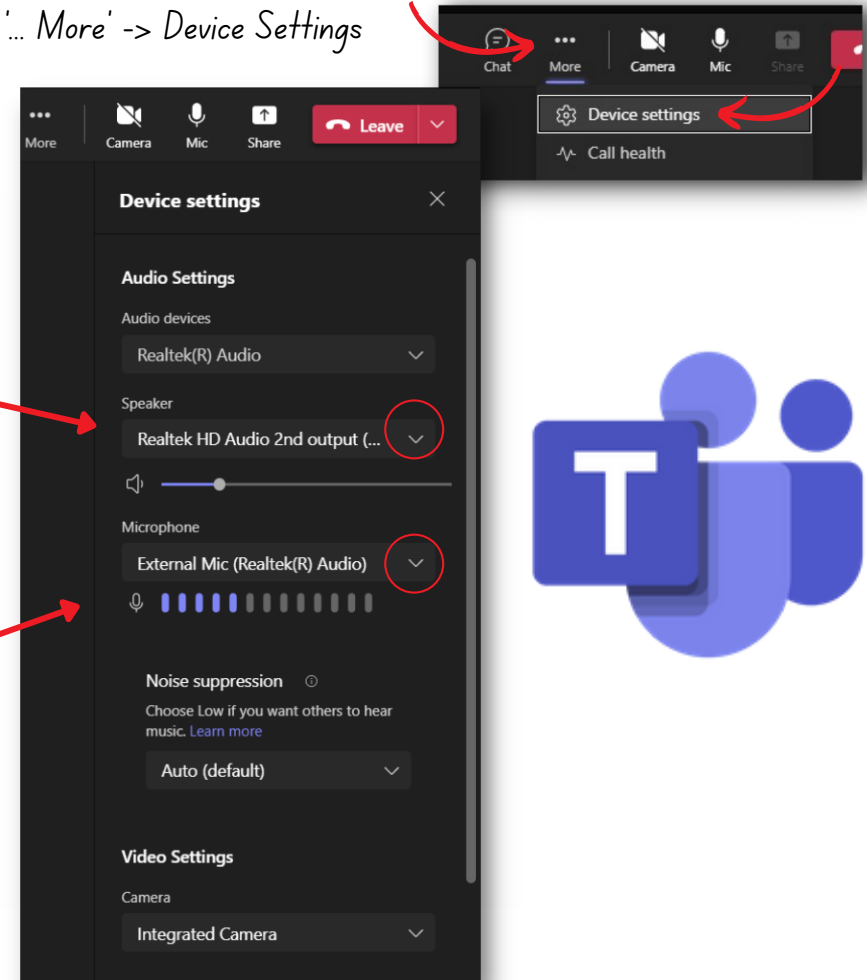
'... More' -> Device Settings

Chat More Camera Mic Share

Device settings

Call health

More Camera Mic Share Leave

Device settings

Audio Settings

Audio devices

Realtek(R) Audio

Speaker

Realtek HD Audio 2nd output (...

Microphone

External Mic (Realtek(R) Audio)

Noise suppression

Choose Low if you want others to hear music. Learn more

Auto (default)

Video Settings

Camera

Integrated Camera

T